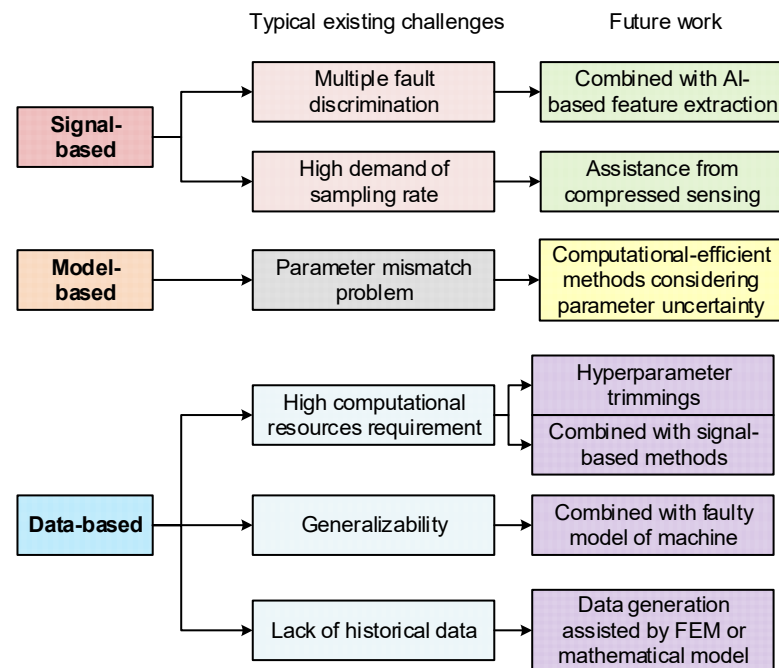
Typical existing challenges

Future work

Signal-based

Multiple fault discrimination

Combined with AI-based feature extraction

High demand of sampling rate

Assistance from compressed sensing

Model-based

Parameter mismatch problem

Computational-efficient methods considering parameter uncertainty

Data-based

High computational resources requirement

Hyperparameter trimmings

Combined with signal-based methods

Generalizability

Combined with faulty model of machine

Lack of historical data

Data generation assisted by FEM or mathematical model